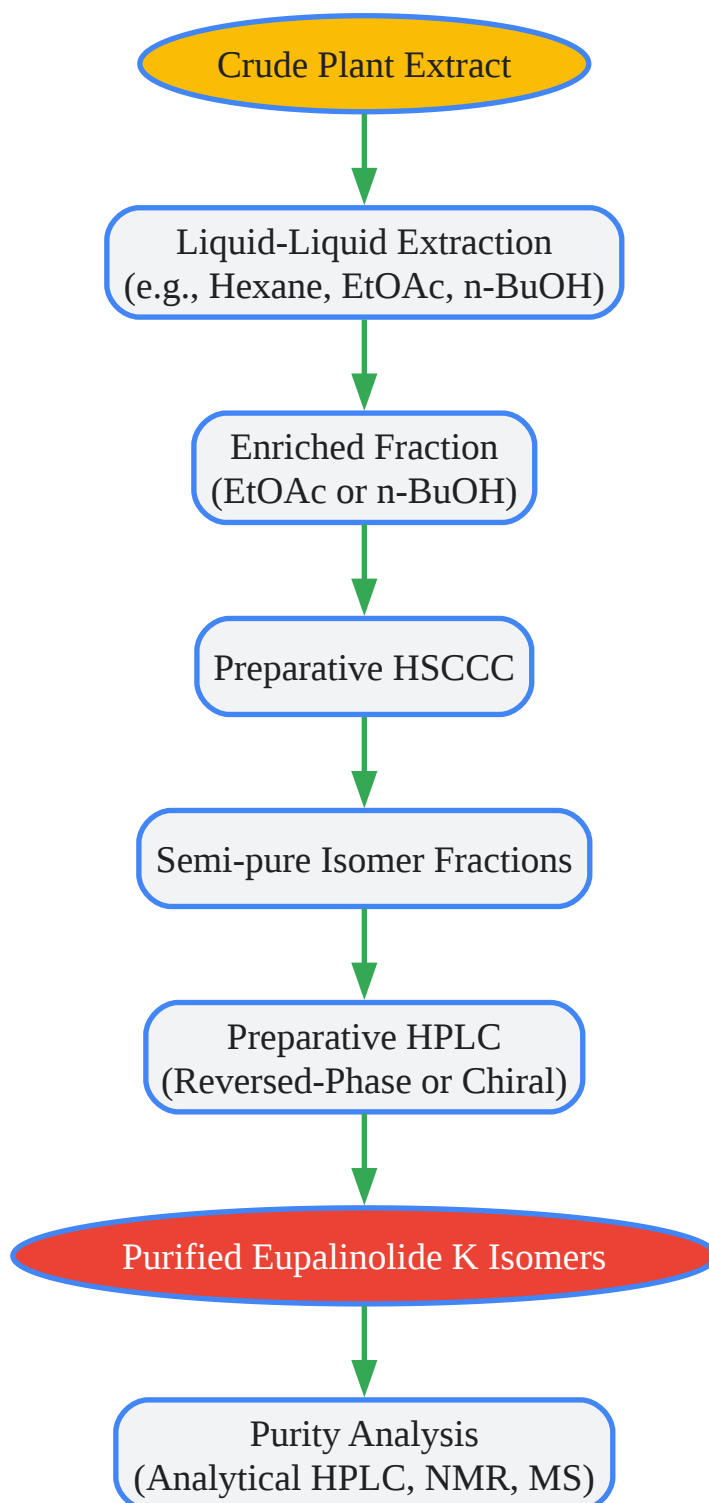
Crude Plant Extract

Liquid-Liquid Extraction
(e.g., Hexane, EtOAc, n-BuOH)

Enriched Fraction
(EtOAc or n-BuOH)

Preparative HSCCC

Semi-pure Isomer Fractions

Preparative HPLC
(Reversed-Phase or Chiral)

Purified Eupalinolide K Isomers

Purity Analysis
(Analytical HPLC, NMR, MS)